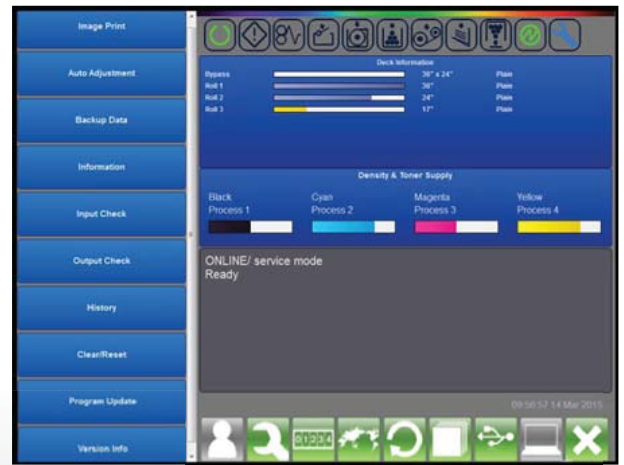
Image Print

Auto Adjustment

Backup Data

Information

Input Check

Output Check

History

Clear/Reset

Program Update

Version Info

Deck Information

| | | | |
|---|---|---|---|
| Bypass | | 36" x 24" | Plain |
| Roll 1 | | 36" | Plain |
| Roll 2 | | 24" | Plain |
| Roll 3 | | 17" | Plain |

Density & Toner Supply

Black
Process 1

Cyan
Process 2

Magenta
Process 3

Yellow
Process 4

ONLINE/ service mode
Ready

09:56:57 14 Mar 2015

01234